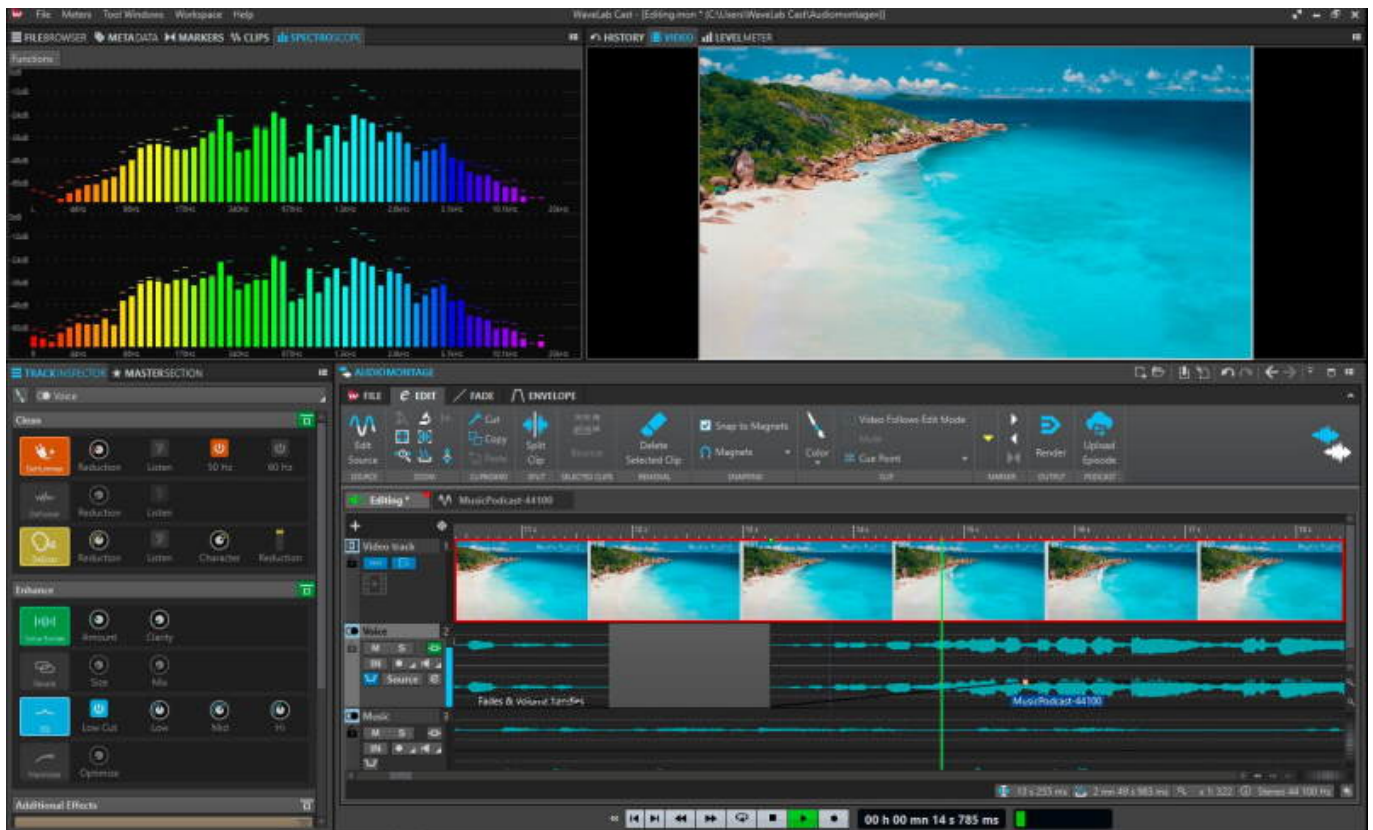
File Meters Tool Windows Workspace Help

WaveLab Cast - [Editing.mon * (C:\Users\WaveLab Cast\Audiomontages)]

FILEBROWSER METADATA MARKERS CLIPS SPECTROSCOPE

Functions

HISTORY VIDEO LEVELMETER

TRACK INSPECTOR MASTERSECTION

Voice

Clean

Reduction Listen 50 Hz 60 Hz

Reduction Listen

Reduction Listen Character Reduction

Enhance

Amount Clarity

Size Mix

Low Cut Low Mid Hi

Optimize

Additional Effects

AUDIO MONTAGE

FILE EDIT FADE ENVELOPE

Edit Source Cut Copy Paste Split Clip Delete Selected Clip Snap to Magnets Magnets Color Video Follows Edit Mode Cue Point Render Upload Episode

Editing * MusicPodcast-44100

Video track

Voice

M S

Source

Fades & Volume handles

MusicPodcast-44100

Music

M S

00 h 00 mn 14 s 785 ms